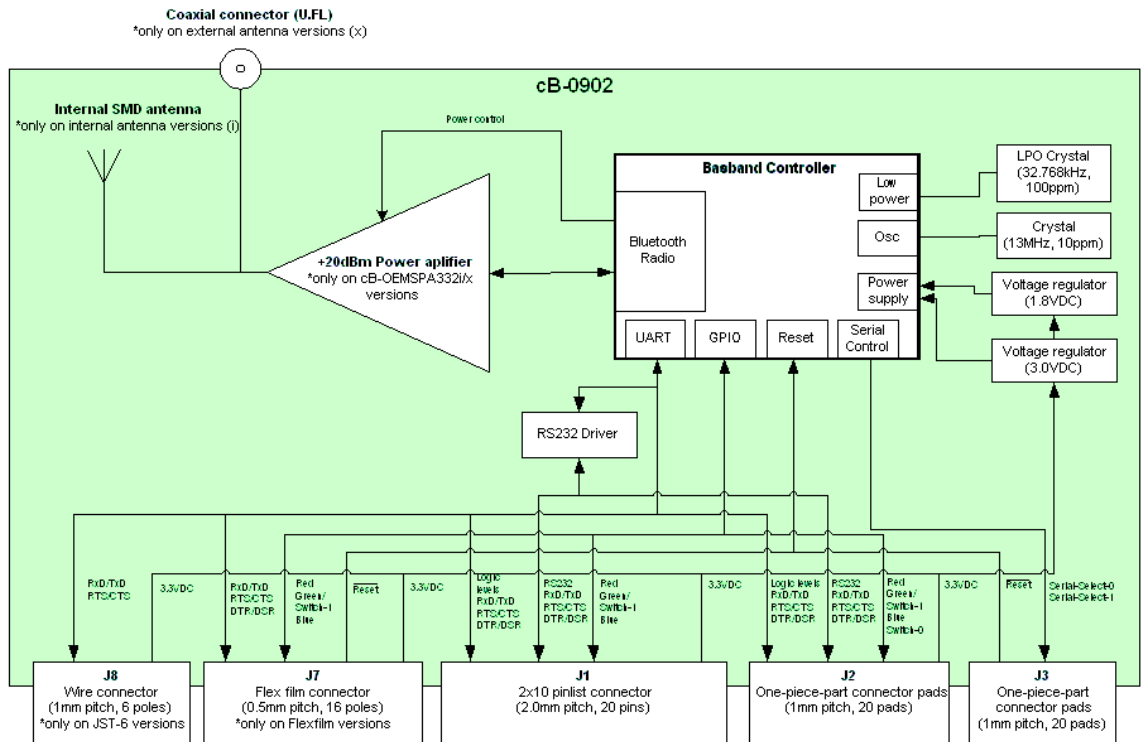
Coaxial connector (U.FL)
*only on external antenna versions (x)

cB-0902

Internal SMD antenna
*only on internal antenna versions (i)

Power control

Baseband Controller

Bluetooth Radio

Low power

Osc

Power supply

UART

GPIO

Reset

Serial Control

LPO Crystal (32.768kHz, 100ppm)

Crystal (13MHz, 10ppm)

Voltage regulator (1.8VDC)

Voltage regulator (3.0VDC)

+20dBm Power aplifier
*only on cB-OEMSPA332i/x versions

RS232 Driver

RxD/TxD RTS/CTS

3.3VDC

RxD/TxD RTS/CTS DTR/DSR

Red Green/ Switch-1 Blue

$\overline{Reset}$

3.3VDC

Logic levels RxD/TxD RTS/CTS DTR/DSR

RS232 RxD/TxD RTS/CTS DTR/DSR

Red Green/ Switch-1 Blue

3.3VDC

Logic levels RxD/TxD RTS/CTS DTR/DSR

RS232 RxD/TxD RTS/CTS DTR/DSR

Red Green/ Switch-1 Blue Switch-0

3.3VDC

Reset

Serial-Select-0 Serial-Select-1

J8
Wire connector (1mm pitch, 6 poles)
*only on JST-6 versions

J7
Flex film connector (0.5mm pitch, 16 poles)
*only on Flexfilm versions

J1
2x10 pinlist connector (2.0mm pitch, 20 pins)

J2
One-piece-part connector pads (1mm pitch, 20 pads)

J3
One-piece-part connector pads (1mm pitch, 20 pads)